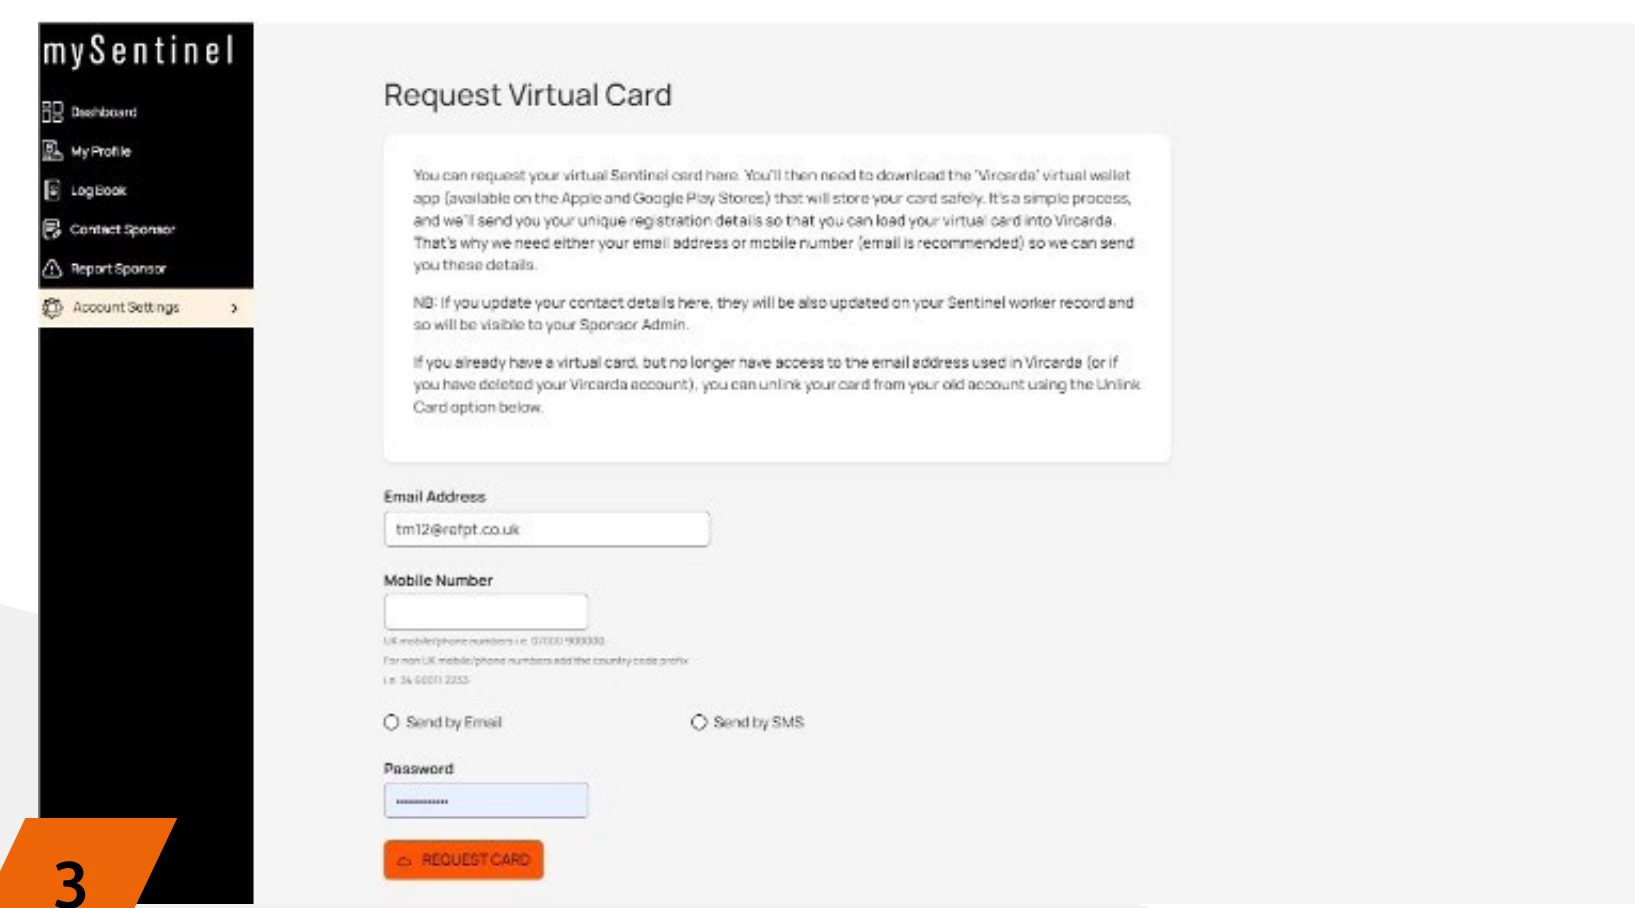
mySentinel

Dashboard
My Profile
Log Book
Contact Sponsor
Report Sponsor
Account Settings

Request Virtual Card

You can request your virtual Sentinel card here. You'll then need to download the 'Vircarda' virtual wallet app (available on the Apple and Google Play Stores) that will store your card safely. It's a simple process, and we'll send you your unique registration details so that you can load your virtual card into Vircarda. That's why we need either your email address or mobile number (email is recommended) so we can send you these details.

NB: If you update your contact details here, they will be also updated on your Sentinel worker record and so will be visible to your Sponsor Admin.

If you already have a virtual card, but no longer have access to the email address used in Vircarda (or if you have deleted your Vircarda account), you can unlink your card from your old account using the Unlink Card option below.

Email Address
tm12@refpt.co.uk

Mobile Number

UK mobile/phone numbers i.e. 07000 900000
For non UK mobile/phone numbers add the country code prefix
i.e. 34 60011 2233

Send by Email
Send by SMS

Password

REQUEST CARD

3